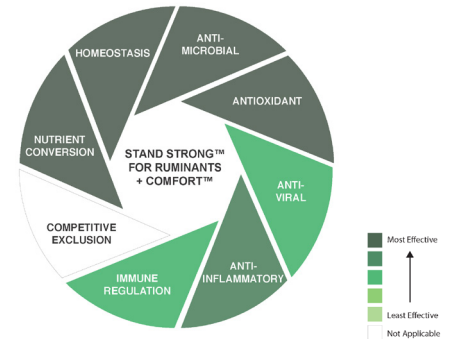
HOMEOSTASIS

ANTI-MICROBIAL

ANTIOXIDANT

ANTI-VIRAL

ANTI-INFLAMMATORY

IMMUNE REGULATION

COMPETITIVE EXCLUSION

NUTRIENT CONVERSION

STAND STRONG™ FOR RUMINANTS + COMFORT™

Most Effective

Least Effective

Not Applicable